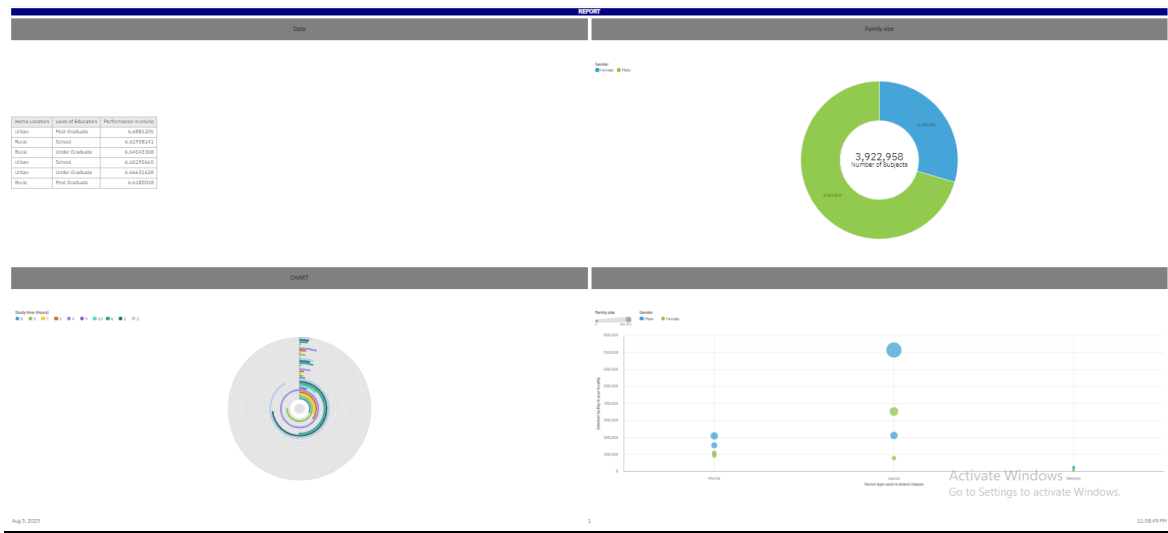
REPORT

Data

| Home Location | Level of Education | Performance in online |
|---|---|---|
| Urban | Post Graduate | 6.6881205 |
| Rural | School | 6.61958141 |
| Rural | Under Graduate | 6.64543368 |
| Urban | School | 6.60195665 |
| Urban | Under Graduate | 6.66631628 |
| Rural | Post Graduate | 6.6180018 |

Family size

Gender
Female Male

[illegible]

3,922,958
Number of Subjects

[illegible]

CHART

Study time (Hours)
0 1 7 5 4 9 10 6 2 3

Family size
Gender
Male Female

700,000
600,000
500,000
400,000
300,000
200,000
100,000
0

Internet facility in your locality

Mobile
Laptop
Desktop

Device type used to attend classes

Activate Windows
Go to Settings to activate Windows.

Aug 3, 2023
1
11:58:49 PM